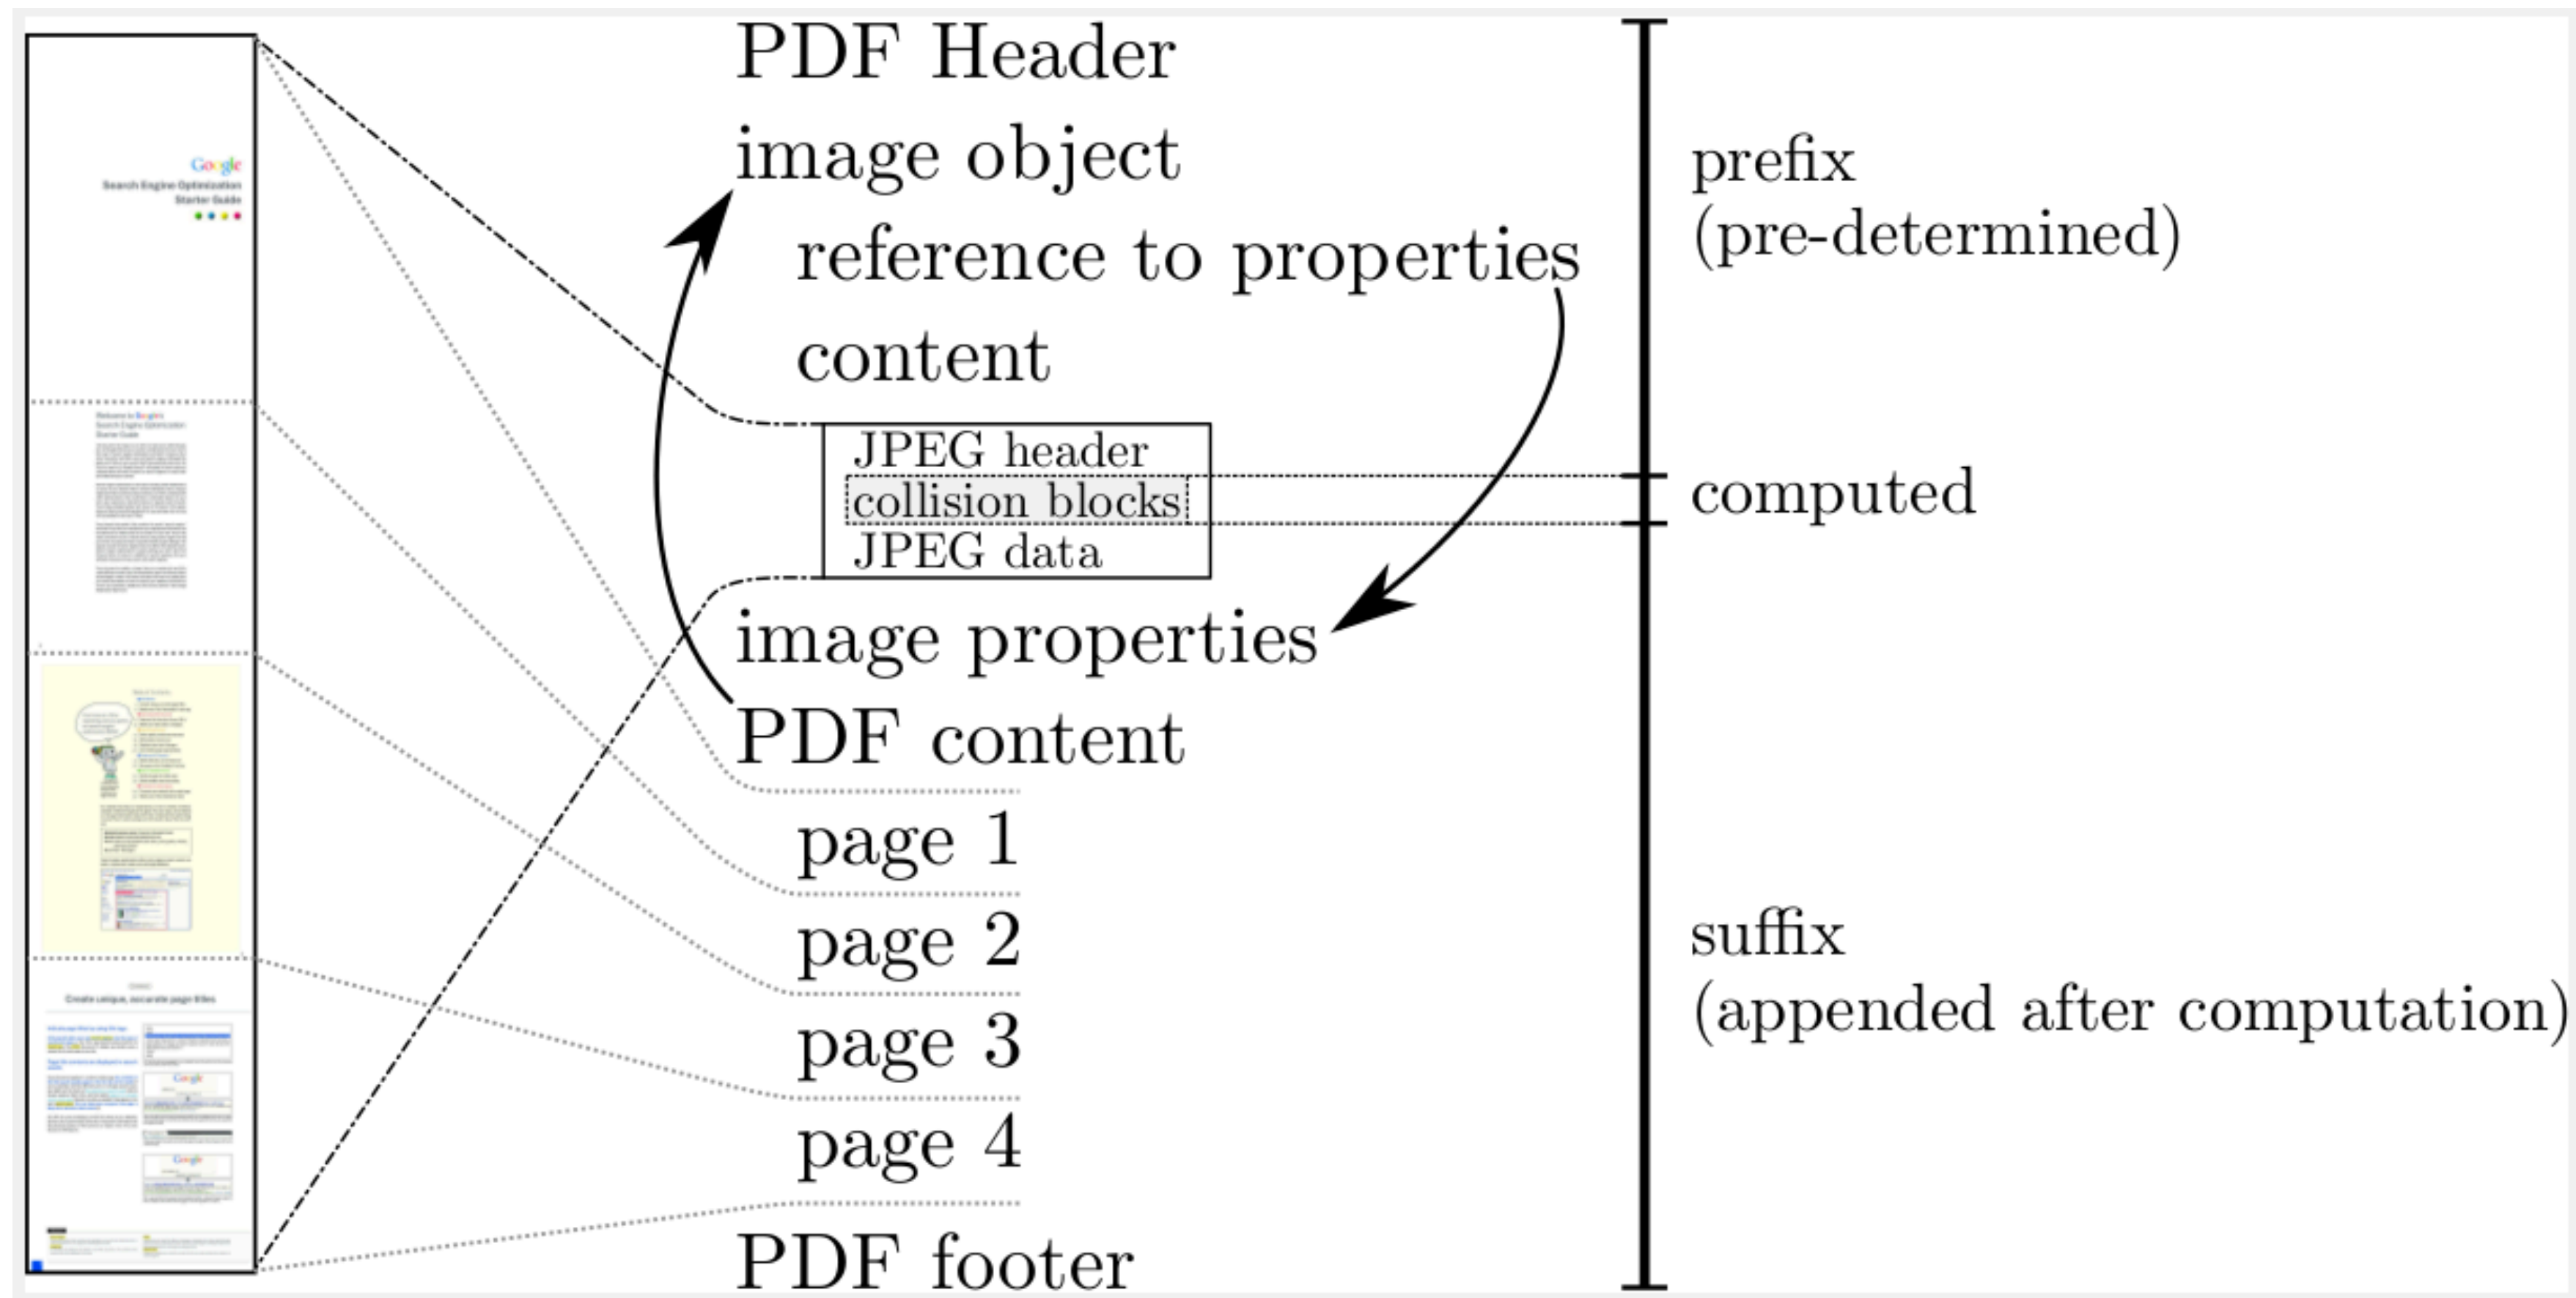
Google
Search Engine Optimization
Starter Guide

Create unique, accurate page titles

PDF Header
image object
reference to properties
content
JPEG header
collision blocks
JPEG data
image properties
PDF content
page 1
page 2
page 3
page 4
PDF footer

prefix
(pre-determined)

computed

suffix
(appended after computation)